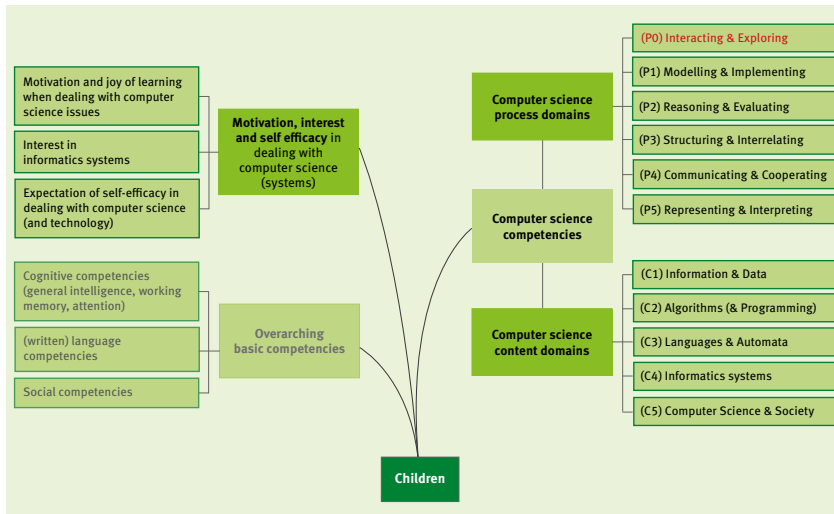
Motivation and joy of learning when dealing with computer science issues

Interest in informatics systems

Expectation of self-efficacy in dealing with computer science (and technology)

Motivation, interest and self efficacy in dealing with computer science (systems)

Cognitive competencies (general intelligence, working memory, attention)

(written) language competencies

Social competencies

Overarching basic competencies

Computer science process domains

(P0) Interacting & Exploring

(P1) Modelling & Implementing

(P2) Reasoning & Evaluating

(P3) Structuring & Interrelating

(P4) Communicating & Cooperating

(P5) Representing & Interpreting

Computer science competencies

Computer science content domains

(C1) Information & Data

(C2) Algorithms (& Programming)

(C3) Languages & Automata

(C4) Informatics systems

(C5) Computer Science & Society

Children